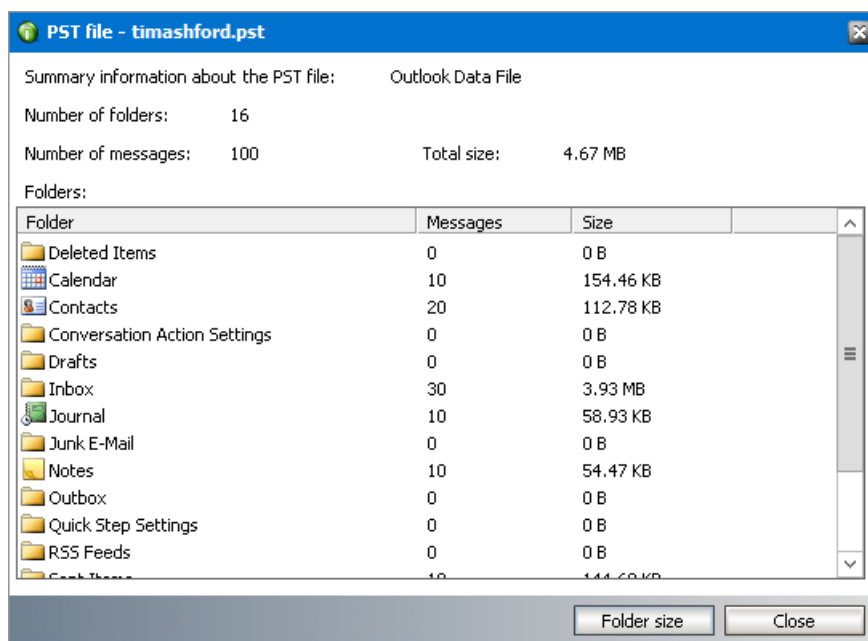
PST file - timashford.pst

Summary information about the PST file: Outlook Data File

Number of folders: 16

Number of messages: 100 Total size: 4.67 MB

Folders:

| Folder | Messages | Size |
|---|---|---|
| Deleted Items | 0 | 0 B |
| Calendar | 10 | 154.46 KB |
| Contacts | 20 | 112.78 KB |
| Conversation Action Settings | 0 | 0 B |
| Drafts | 0 | 0 B |
| Inbox | 30 | 3.93 MB |
| Journal | 10 | 58.93 KB |
| Junk E-Mail | 0 | 0 B |
| Notes | 10 | 54.47 KB |
| Outbox | 0 | 0 B |
| Quick Step Settings | 0 | 0 B |
| RSS Feeds | 0 | 0 B |
| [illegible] | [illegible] | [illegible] |

Folder size Close